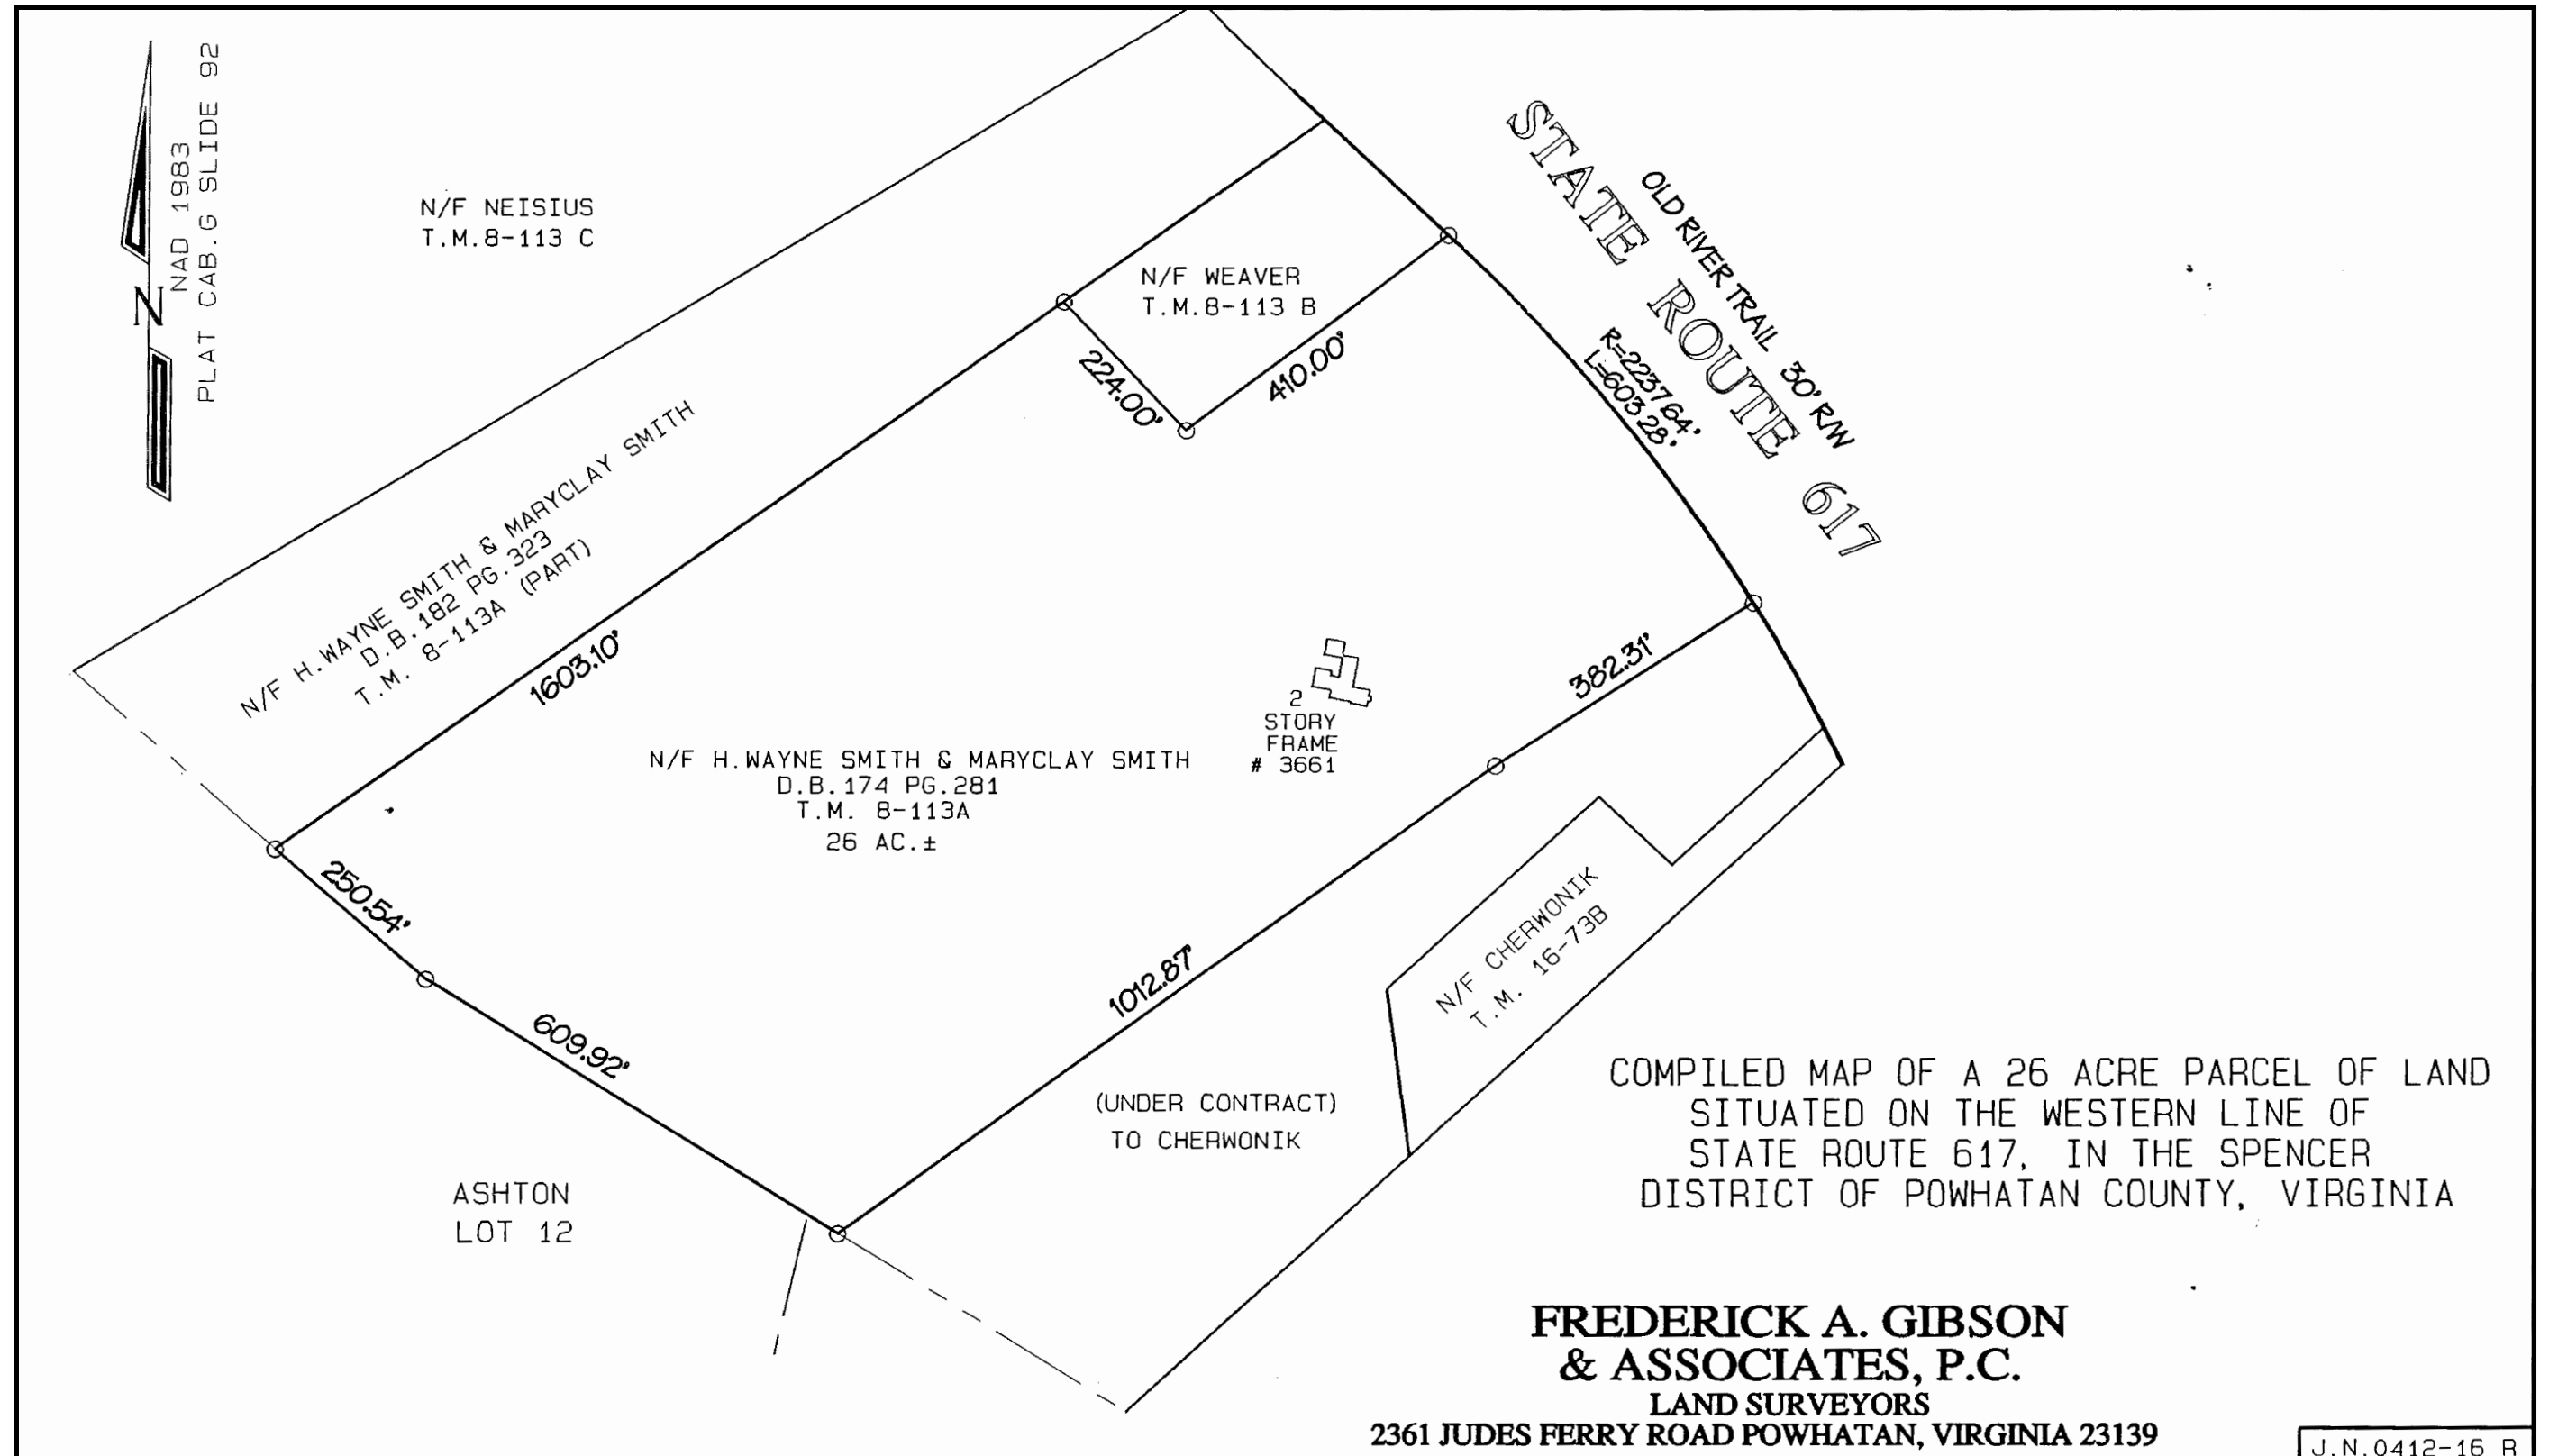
N
NAD 1983
PLAT CAB. G SLIDE 92

N/F NEISIUS
T.M. 8-113 C

N/F WEAVER
T.M. 8-113 B

STATE ROUTE 617
OLD RIVER TRAIL 30' R/W
R=2237.64'
L=603.28'

224.00'
410.00'

N/F H.WAYNE SMITH & MARYCLAY SMITH
D.B.182 PG.323
T.M. 8-113A (PART)

1603.10'

2
STORY
FRAME
# 3661

382.31'

N/F H.WAYNE SMITH & MARYCLAY SMITH
D.B.174 PG.281
T.M. 8-113A
26 AC.±

250.54'

N/F CHERWONIK
T.M. 16-73B

1012.87'

609.92'

(UNDER CONTRACT)
TO CHERWONIK

ASHTON
LOT 12

COMPILED MAP OF A 26 ACRE PARCEL OF LAND SITUATED ON THE WESTERN LINE OF STATE ROUTE 617, IN THE SPENCER DISTRICT OF POWHATAN COUNTY, VIRGINIA

FREDERICK A. GIBSON
& ASSOCIATES, P.C.
LAND SURVEYORS
2361 JUDES FERRY ROAD POWHATAN, VIRGINIA 23139

J.N.0412-16 R